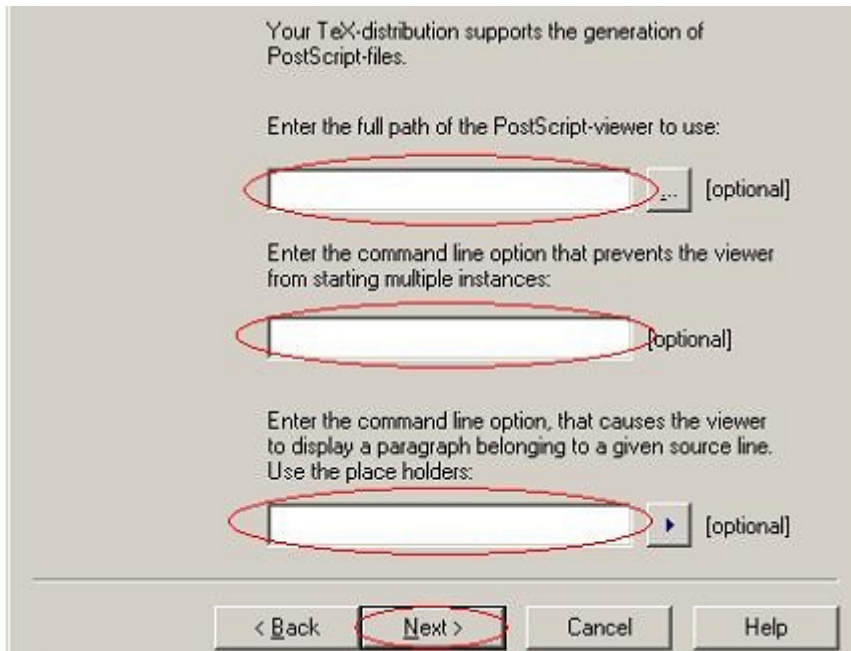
Your TeX-distribution supports the generation of PostScript-files.

Enter the full path of the PostScript-viewer to use:

... [optional]

Enter the command line option that prevents the viewer from starting multiple instances:

[optional]

Enter the command line option, that causes the viewer to display a paragraph belonging to a given source line. Use the place holders:

[optional]

< Back Next > Cancel Help